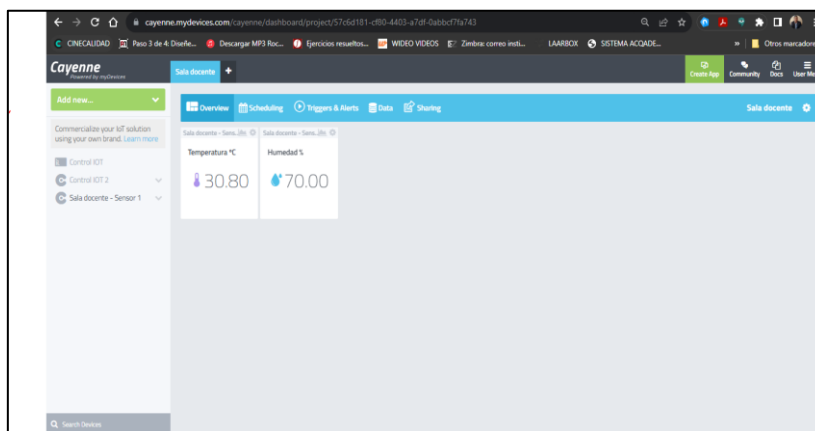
cayenne.mydevices.com/cayenne/dashboard/project/57c6d181-cf80-4403-a7df-0abbcf7fa743

CINECALIDAD  Paso 3 de 4: Diseñe...  Descargar MP3 Roc...  Ejercicios resueltos...  WIDEO VIDEOS  Zimbra: correo insti...  LAARBOX  SISTEMA ACQADE...  »  Otros marcadores

Cayenne
Powered by myDevices

Sala docente  +

Create App  Community  Docs  User Me

Add new...

Commercialize your IoT solution using your own brand. Learn more

Control IOT
Control IOT 2
Sala docente - Sensor 1

Overview  Scheduling  Triggers & Alerts  Data  Sharing

Sala docente

Sala docente - Sens..(th)  Sala docente - Sens..(th)

Temperatura °C
30.80

Humedad %
70.00

Search Devices